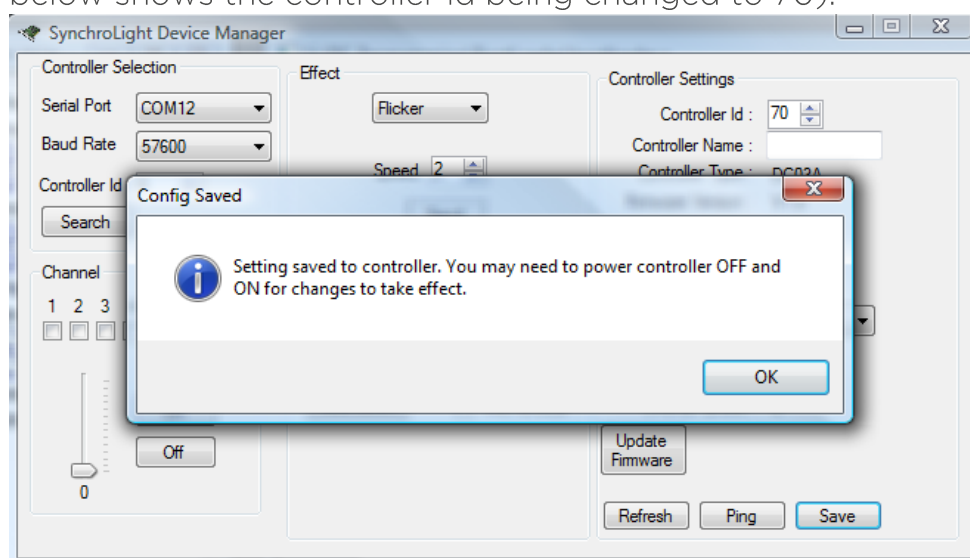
below shows the controller Id being changed to 70).

SynchroLight Device Manager

Controller Selection

Serial Port COM12

Baud Rate 57600

Controller Id

Search

Effect

Flicker

Speed 2

Controller Settings

Controller Id : 70

Controller Name :

Controller Type : DC02A

Channel

1 2 3

0

Off

Config Saved

Setting saved to controller. You may need to power controller OFF and ON for changes to take effect.

OK

Update Firmware

Refresh Ping Save